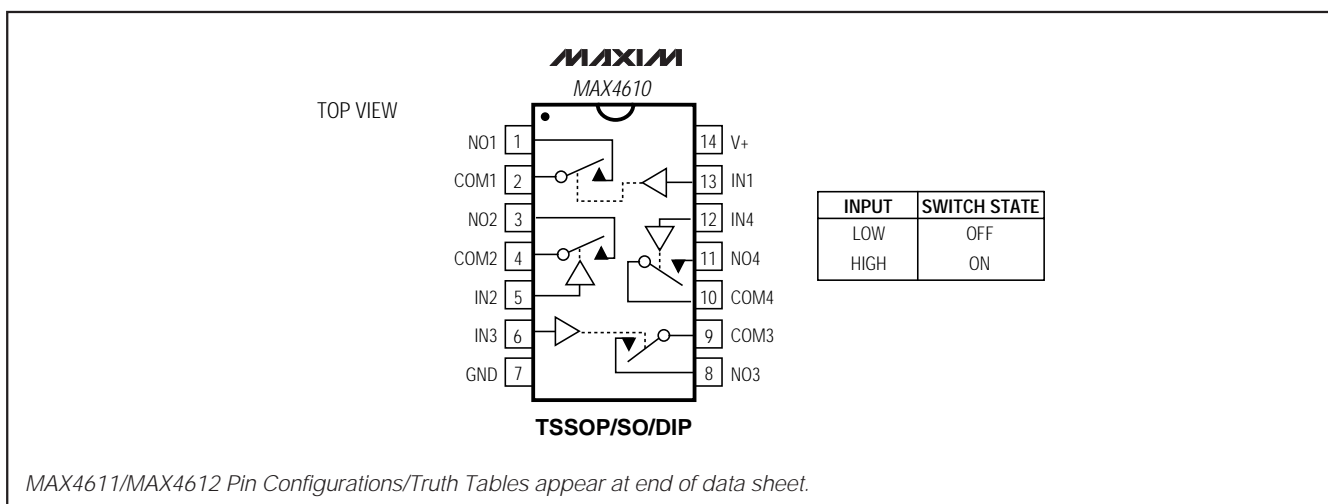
MAXIM
MAX4610

TOP VIEW

| NO1 | 1 | 14 | V+ |
|---|---|---|---|
| COM1 | 2 | 13 | IN1 |
| NO2 | 3 | 12 | IN4 |
| COM2 | 4 | 11 | NO4 |
| IN2 | 5 | 10 | COM4 |
| IN3 | 6 | 9 | COM3 |
| GND | 7 | 8 | NO3 |

TSSOP/SO/DIP

| INPUT | SWITCH STATE |
|---|---|
| LOW | OFF |
| HIGH | ON |

MAX4611/MAX4612 Pin Configurations/Truth Tables appear at end of data sheet.